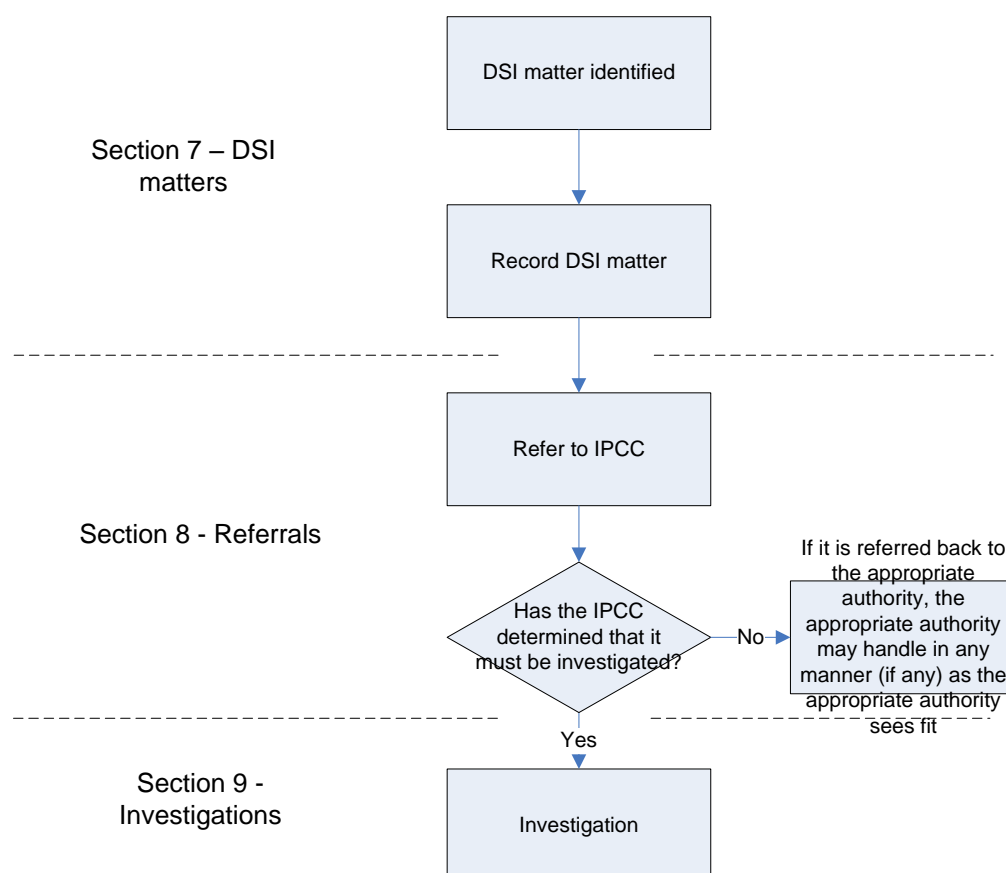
DSI matter identified

Section 7 – DSI matters

Record DSI matter

Refer to IPCC

Section 8 - Referrals

Has the IPCC determined that it must be investigated?

No

If it is referred back to the appropriate authority, the appropriate authority may handle in any manner (if any) as the appropriate authority sees fit

Yes

Section 9 - Investigations

Investigation